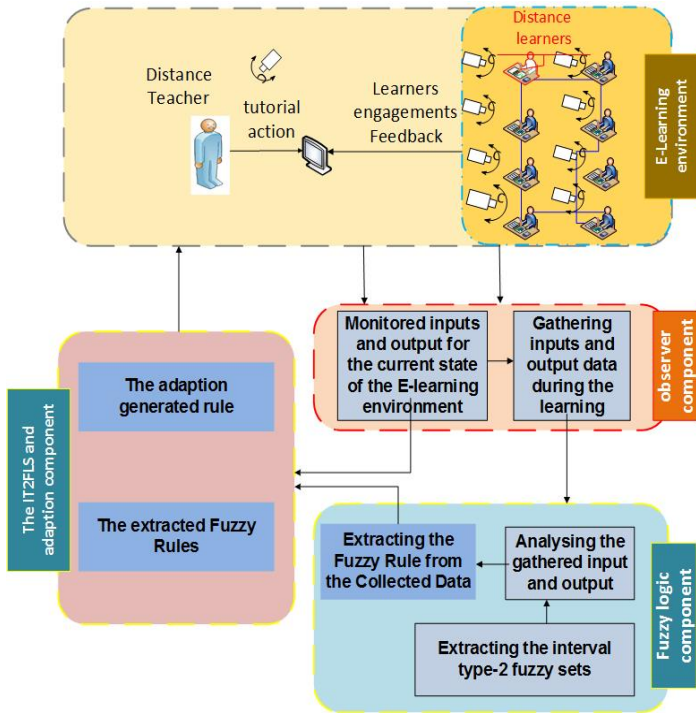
Distance learners

Distance Teacher

tutorial action

Learners engagements Feedback

E-Learning environment

Monitored inputs and output for the current state of the E-learning environment

Gathering inputs and output data during the learning

observer component

The IT2FLS and adaption component

The adaption generated rule

The extracted Fuzzy Rules

Extracting the Fuzzy Rule from the Collected Data

Analysing the gathered input and output

Extracting the interval type-2 fuzzy sets

Fuzzy logic component